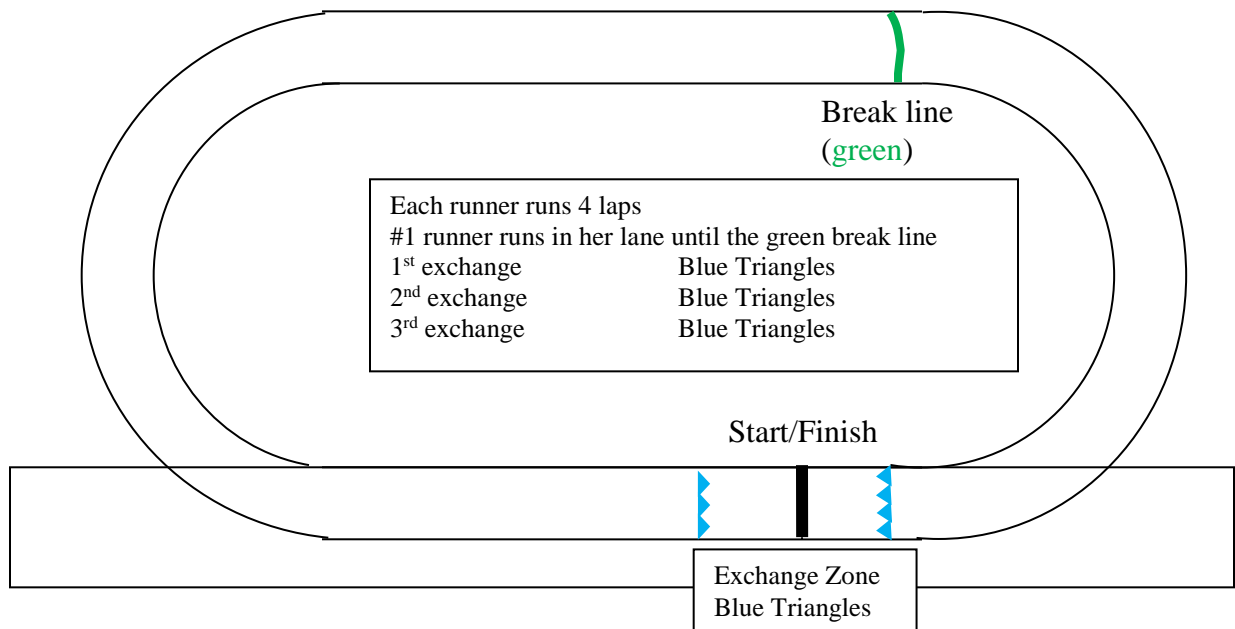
Break line (green)

Each runner runs 4 laps
#1 runner runs in her lane until the green break line

| | |
|---|---|
| 1$^{st}$ exchange | Blue Triangles |
| 2$^{nd}$ exchange | Blue Triangles |
| 3$^{rd}$ exchange | Blue Triangles |

Start/Finish

Exchange Zone
Blue Triangles